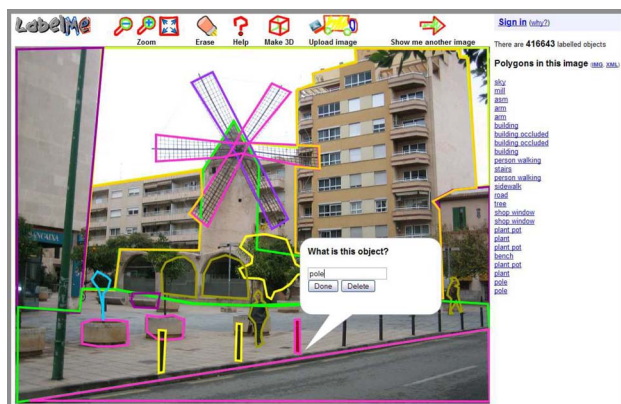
LabelMe
Zoom
Erase
Help
Make 3D
Upload image
Show me another image

Sign in (why?)

There are 416643 labelled objects

Polygons in this image (IMG XML)

sky
mill
arm
arm
arm
building
building occluded
building occluded
building
person walking
stairs
person walking
sidewalk
road
tree
shop window
shop window
plant pot
plant
plant pot
bench
plant pot
plant
pole
pole

What is this object?
pole
Done
Delete

SANDANA